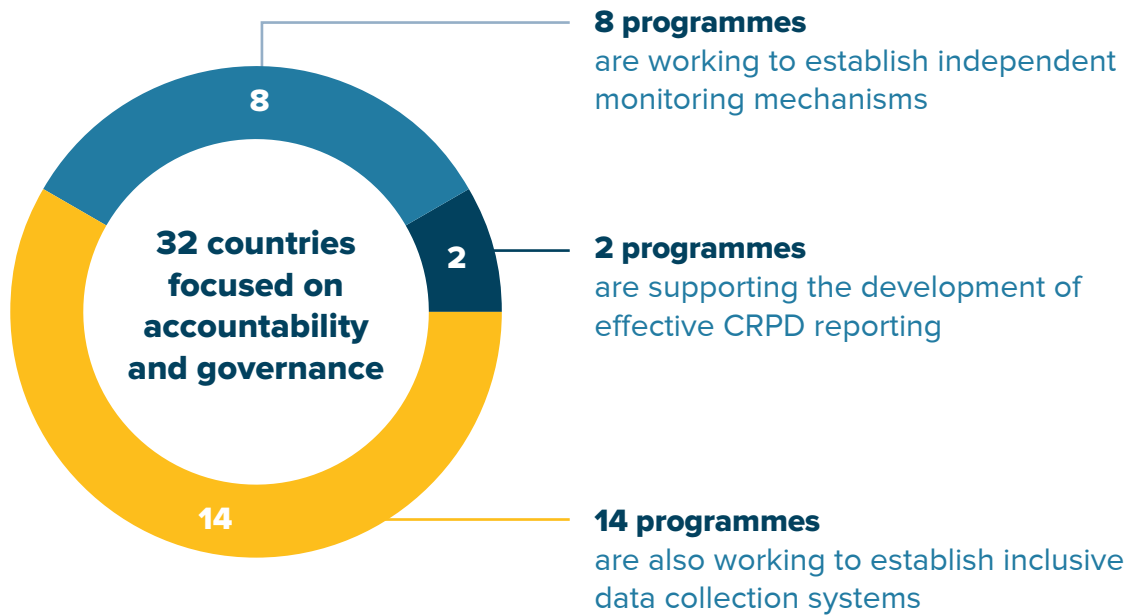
8

2

14

32 countries focused on accountability and governance

**8 programmes**
are working to establish independent monitoring mechanisms

**2 programmes**
are supporting the development of effective CRPD reporting

**14 programmes**
are also working to establish inclusive data collection systems